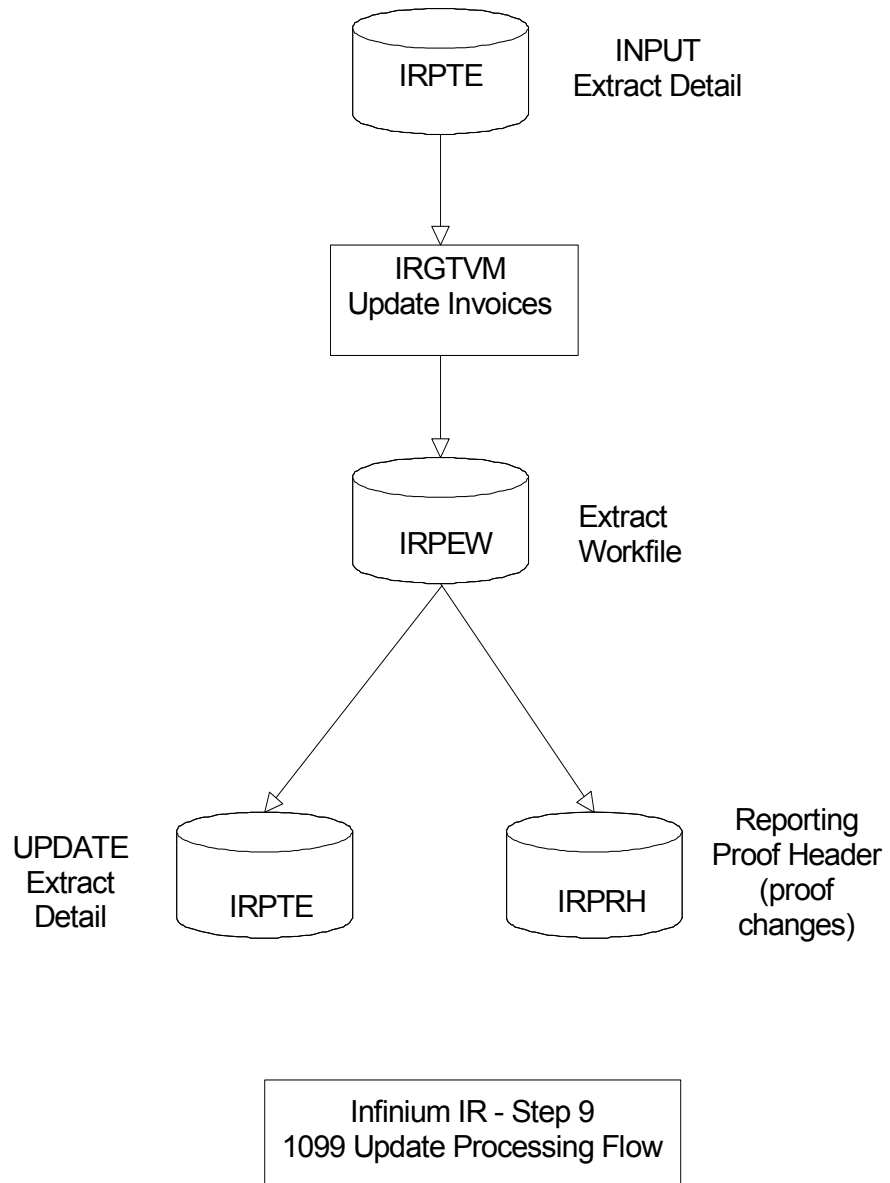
IRPTE

INPUT
Extract Detail

IRGTVM
Update Invoices

IRPEW

Extract
Workfile

UPDATE
Extract
Detail

IRPTE

IRPRH

Reporting
Proof Header
(proof
changes)

Infinium IR - Step 9
1099 Update Processing Flow